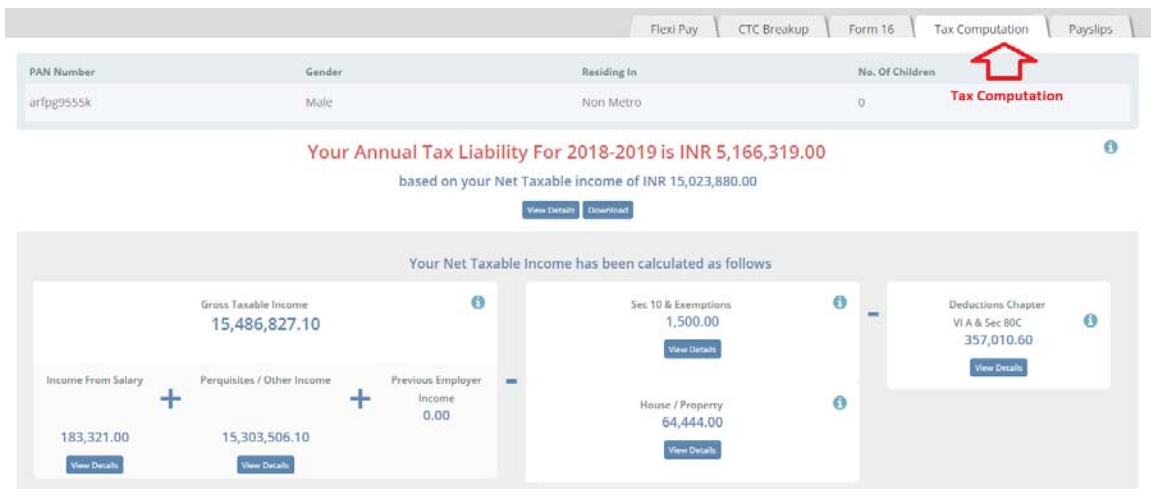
Flexi Pay | CTC Breakup | Form 16 | Tax Computation | Payslips

| PAN Number | Gender | Residing In | No. Of Children |
|---|---|---|---|
| arfpg9555k | Male | Non Metro | 0 |

Tax Computation

Your Annual Tax Liability For 2018-2019 is INR 5,166,319.00

based on your Net Taxable income of INR 15,023,880.00

View Details Download

Your Net Taxable Income has been calculated as follows

Gross Taxable Income
15,486,827.10

Income From Salary
183,321.00
View Details

+

Perquisites / Other Income
15,303,506.10
View Details

+

Previous Employer Income
0.00

-

Sec 10 & Exemptions
1,500.00
View Details

House / Property
64,444.00
View Details

-

Deductions Chapter VI A & Sec 80C
357,010.60
View Details